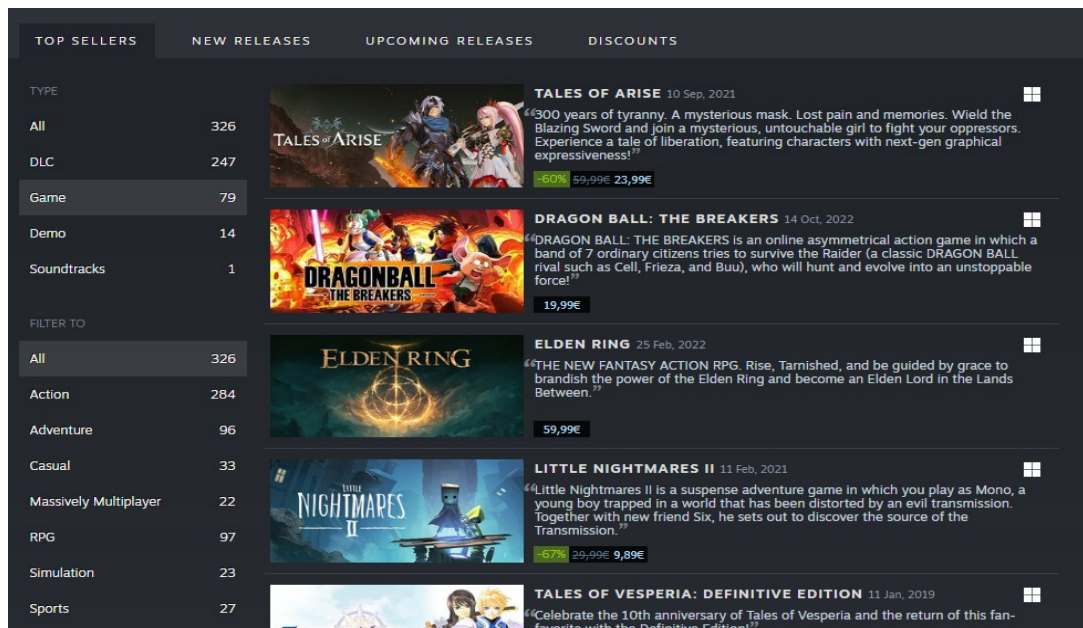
TOP SELLERS NEW RELEASES UPCOMING RELEASES DISCOUNTS

TYPE

| | |
|---|---|
| All | 326 |
| DLC | 247 |
| Game | 79 |
| Demo | 14 |
| Soundtracks | 1 |

FILTER TO

| | |
|---|---|
| All | 326 |
| Action | 284 |
| Adventure | 96 |
| Casual | 33 |
| Massively Multiplayer | 22 |
| RPG | 97 |
| Simulation | 23 |
| Sports | 27 |

TALES of ARISE

TALES OF ARISE 10 Sep, 2021

"300 years of tyranny. A mysterious mask. Lost pain and memories. Wield the Blazing Sword and join a mysterious, untouchable girl to fight your oppressors. Experience a tale of liberation, featuring characters with next-gen graphical expressiveness!"

-60% 59,99€ 23,99€

DRAGONBALL THE BREAKERS

DRAGON BALL: THE BREAKERS 14 Oct, 2022

"DRAGON BALL: THE BREAKERS is an online asymmetrical action game in which a band of 7 ordinary citizens tries to survive the Raider (a classic DRAGON BALL rival such as Cell, Frieza, and Buu), who will hunt and evolve into an unstoppable force!"

19,99€

ELDEN RING

ELDEN RING 25 Feb, 2022

"THE NEW FANTASY ACTION RPG. Rise, Tarnished, and be guided by grace to brandish the power of the Elden Ring and become an Elden Lord in the Lands Between."

59,99€

LITTLE NIGHTMARES II

LITTLE NIGHTMARES II 11 Feb, 2021

"Little Nightmares II is a suspense adventure game in which you play as Mono, a young boy trapped in a world that has been distorted by an evil transmission. Together with new friend Six, he sets out to discover the source of the Transmission."

-67% 29,99€ 9,89€

TALES OF VESPERIA: DEFINITIVE EDITION 11 Jan, 2019

"Celebrate the 10th anniversary of Tales of Vesperia and the return of this fan-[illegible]